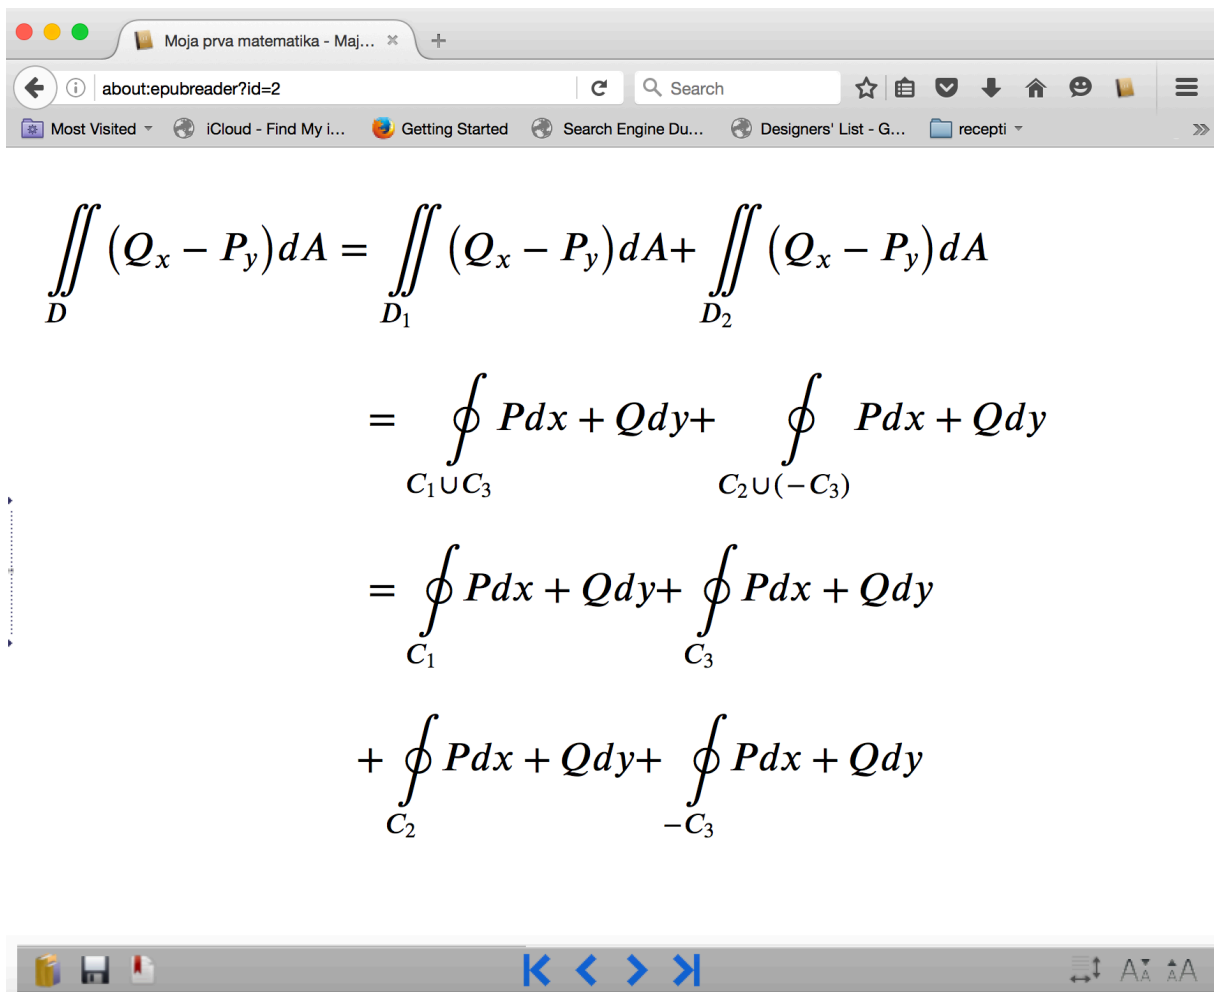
Moja prva matematika - Maj...

about:epubreader?id=2

Search

Most Visited    iCloud - Find My i...    Getting Started    Search Engine Du...    Designers' List - G...    recepti

$\iint_{D} (Q_x - P_y)dA = \iint_{D_1} (Q_x - P_y)dA + \iint_{D_2} (Q_x - P_y)dA$

$= \oint_{C_1 \cup C_3} Pdx + Qdy + \oint_{C_2 \cup (-C_3)} Pdx + Qdy$

$= \oint_{C_1} Pdx + Qdy + \oint_{C_3} Pdx + Qdy$

$+ \oint_{C_2} Pdx + Qdy + \oint_{-C_3} Pdx + Qdy$